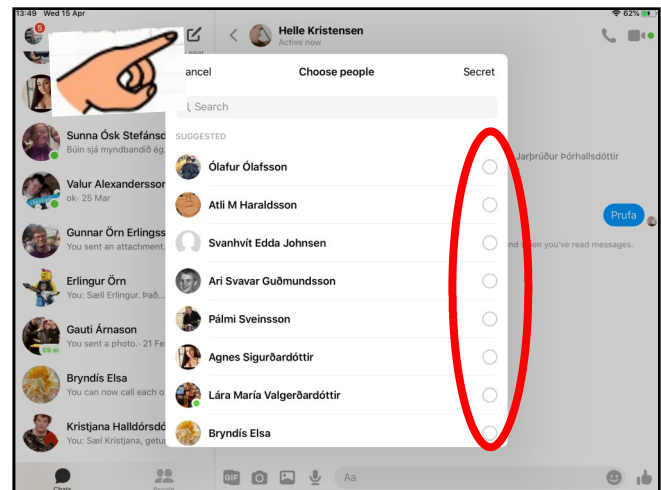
13:49 Wed 15 Apr
62%
5
Helle Kristensen
Active now

Sunna Ósk Stefánsd
Búin sjá myndbandið ég...

Valur Alexandersson
ok · 25 Mar

Gunnar Örn Erlingss
You sent an attachment.

Erlingur Örn
You: Sæll Erlingur. Það...

Gauti Árnason
You sent a photo. · 21 Fe
59 m

Bryndís Elsa
You can now call each o

Kristjana Halldórsdó
You: Sæl Kristjana, getu

Chats
People

ancel
Choose people
Secret
Search
SUGGESTED
Ólafur Ólafsson
Atli M Haraldsson
Svanhvít Edda Johnsen
Ari Svavar Guðmundsson
Pálmi Sveinsson
Agnes Sigurðardóttir
Lára María Valgerðardóttir
Bryndís Elsa

Jarþrúður Þórhallsdóttir
Prufa
nd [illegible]en you've read messages.

GIF
Aa